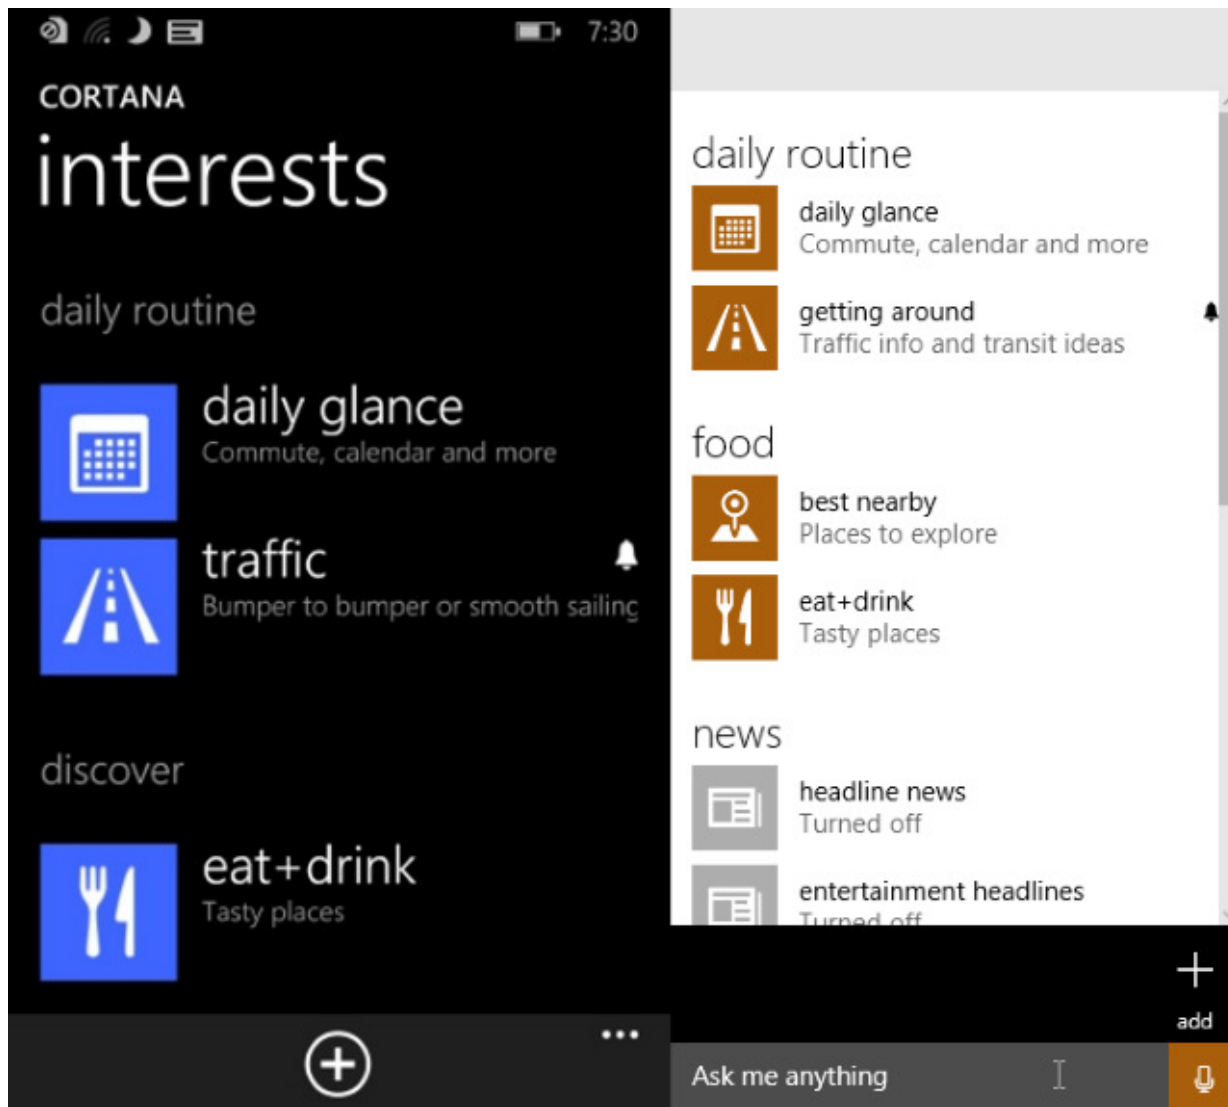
7:30

CORTANA

interests

daily routine

daily glance
Commute, calendar and more

traffic
Bumper to bumper or smooth sailing

discover

eat+drink
Tasty places

daily routine

daily glance
Commute, calendar and more

getting around
Traffic info and transit ideas

food

best nearby
Places to explore

eat+drink
Tasty places

news

headline news
Turned off

entertainment headlines
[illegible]

add

Ask me anything